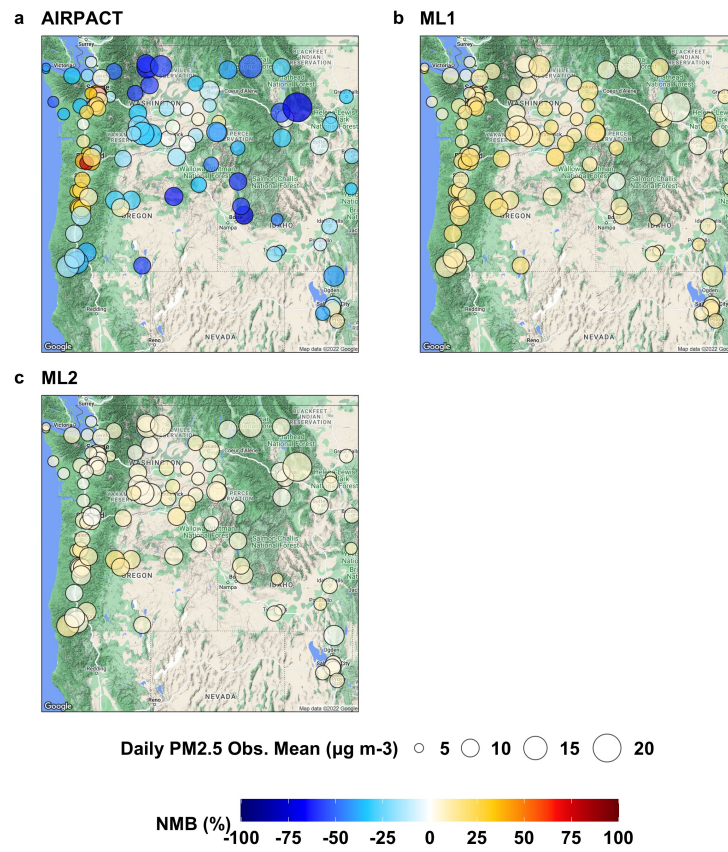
a AIRPACT

Surrey
Victoria
BLACKFEET INDIAN RESERVATION
Flathead National Forest
WASHINGTON
Coeur d'Alene
Helena-Lewis and Clark National Forest
NEZ PERCE RESERVATION
Wallowa-Whitman National Forest
Salmon-Challis National Forest
OREGON
Boise
Nampa
IDAHO
Idaho Falls
Ogden
Salt Lake City
Redding
Reno
NEVADA
Google
Map data ©2022 Google

b ML1

Surrey
Victoria
BLACKFEET INDIAN RESERVATION
Flathead National Forest
WASHINGTON
Coeur d'Alene
Helena-Lewis and Clark National Forest
NEZ PERCE RESERVATION
Wallowa-Whitman National Forest
Salmon-Challis National Forest
OREGON
IDAHO
Ogden
Redding
Reno
NEVADA
Google
Map data ©2022 Goo

c ML2

Victoria
BLACKFEET INDIAN RESERVATION
Flathead National Forest
WASHINGTON
Coeur d'Alene
Helena-Lewis and Clark National Forest
NEZ PERCE RESERVATION
Wallowa-Whitman National Forest
Salmon-Challis National Forest
OREGON
Boise
Nampa
IDAHO
Ogden
Salt Lake City
Redding
Reno
NEVADA
Google
Map data ©2022 Google

Daily PM2.5 Obs. Mean (µg m-3) 5 10 15 20

NMB (%) -100 -75 -50 -25 0 25 50 75 100